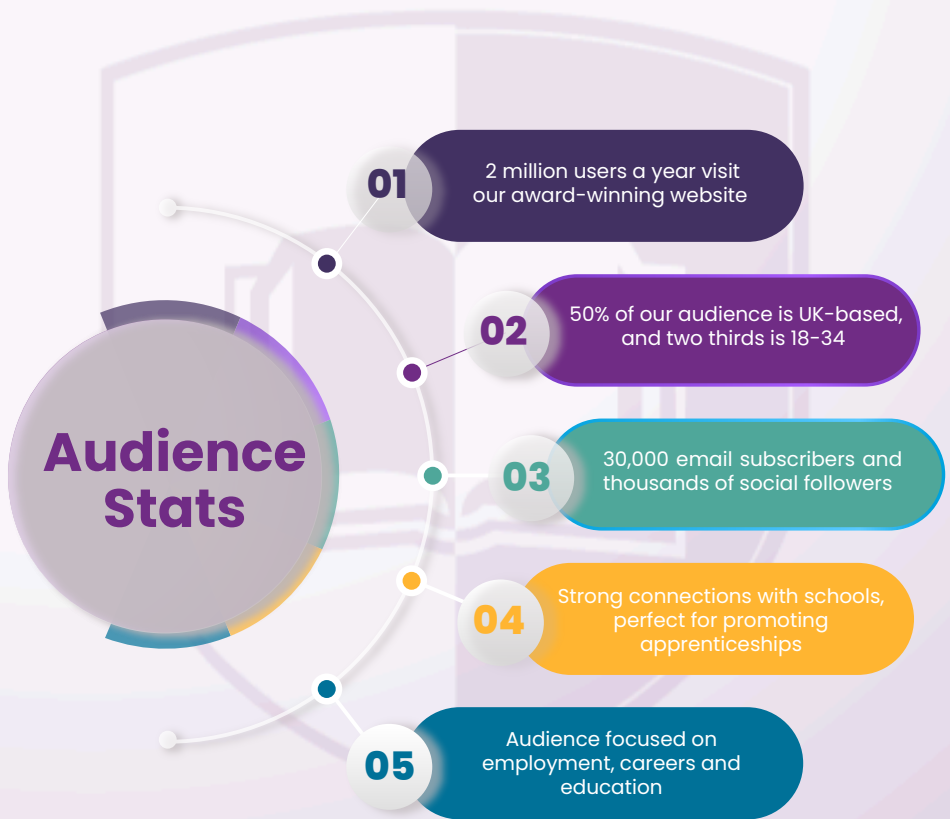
Audience Stats

01
2 million users a year visit our award-winning website

02
50% of our audience is UK-based, and two thirds is 18-34

03
30,000 email subscribers and thousands of social followers

04
Strong connections with schools, perfect for promoting apprenticeships

05
Audience focused on employment, careers and education